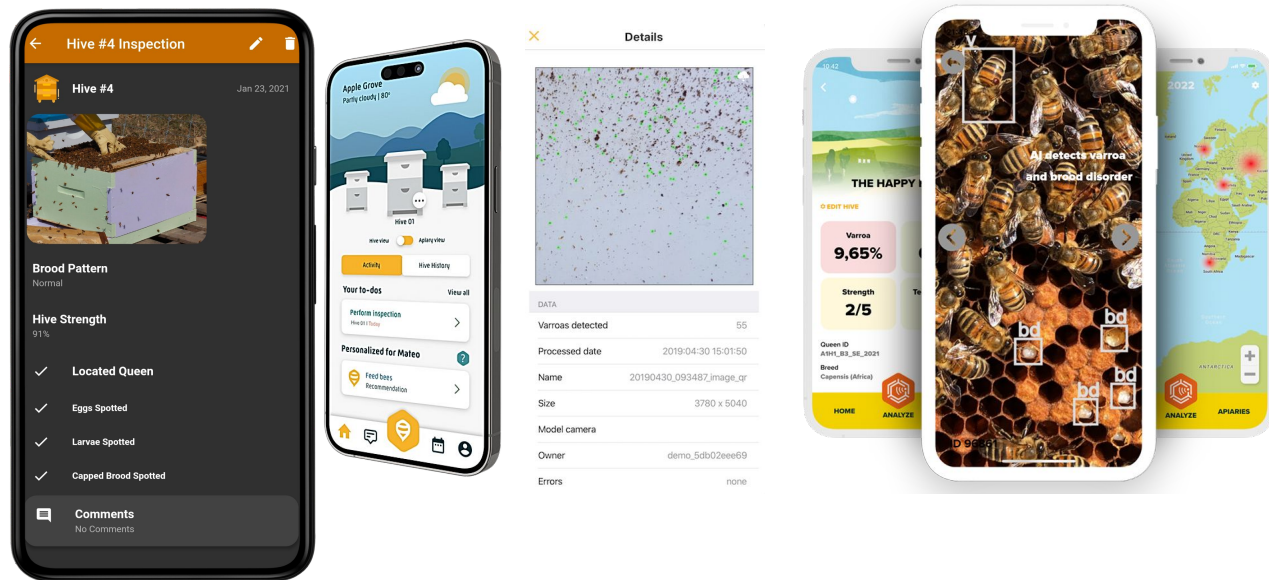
Hive #4 Inspection

Hive #4
Jan 23, 2021

Brood Pattern
Normal

Hive Strength
91%

Located Queen

Eggs Spotted

Larvae Spotted

Capped Brood Spotted

Comments
No Comments

Apple Grove
Partly cloudy | 80°

Hive 01

Hive view
Apiary view

Activity
Hive History

Your to-dos
View all

Perform inspection
Hive 01 | Today

Personalized for Mateo

Feed bees
Recommendation

Details

DATA

Varroas detected
55

Processed date
2019:04:30 15:01:50

Name
20190430_093487_image_qr

Size
3780 x 5040

Model camera

Owner
demo_5db02eee69

Errors
none

THE HAPPY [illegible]

EDIT HIVE

Varroa
9,65%

Strength
2/5

Queen ID
A1H1_B3_SE_2021

Breed
Capensis (Africa)

HOME
ANALYZE

v

AI detects varroa and brood disorder

bd
bd
bd
bd

2022

ANALYZE
APIARIES